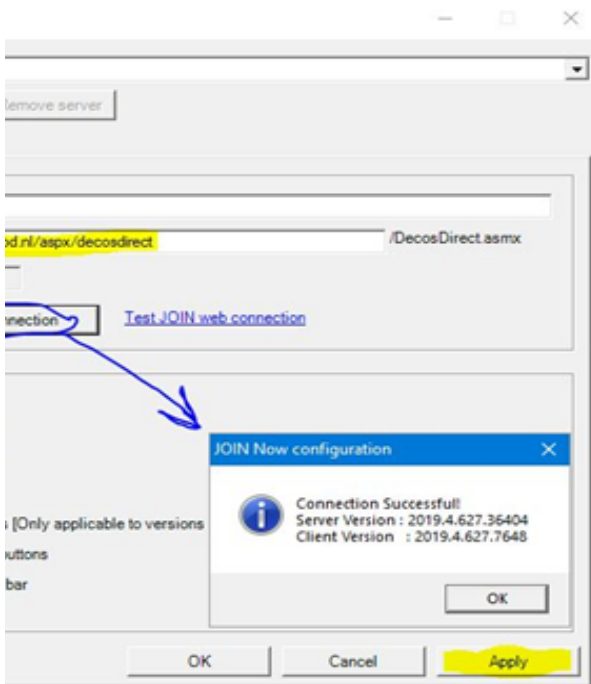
Remove server

od.nl/aspx/decosdirect

/DecosDirect.asmx

nnection

Test JOIN web connection

JOIN Now configuration

Connection Successful!
Server Version : 2019.4.627.36404
Client Version : 2019.4.627.7648

OK

s [Only applicable to versions

buttons

bar

OK

Cancel

Apply